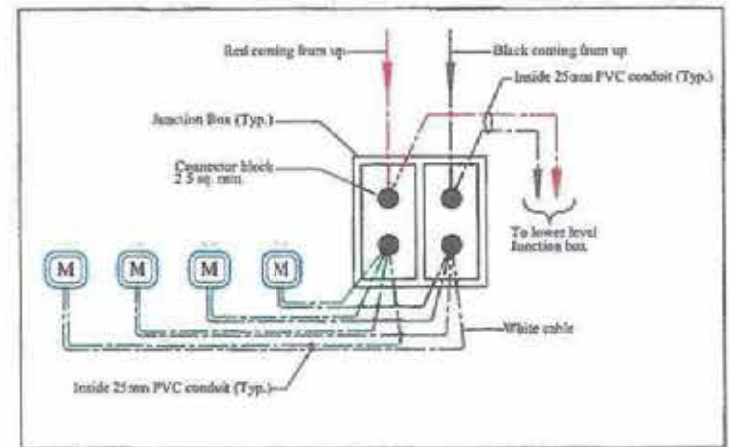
Red coming from up

Black coming from up

Inside 25mm PVC conduit (Typ.)

Junction Box (Typ.)

Connector block 2.5 sq. mm.

To lower level Junction box.

M

M

M

M

White cable

Inside 25mm PVC conduit (Typ.)